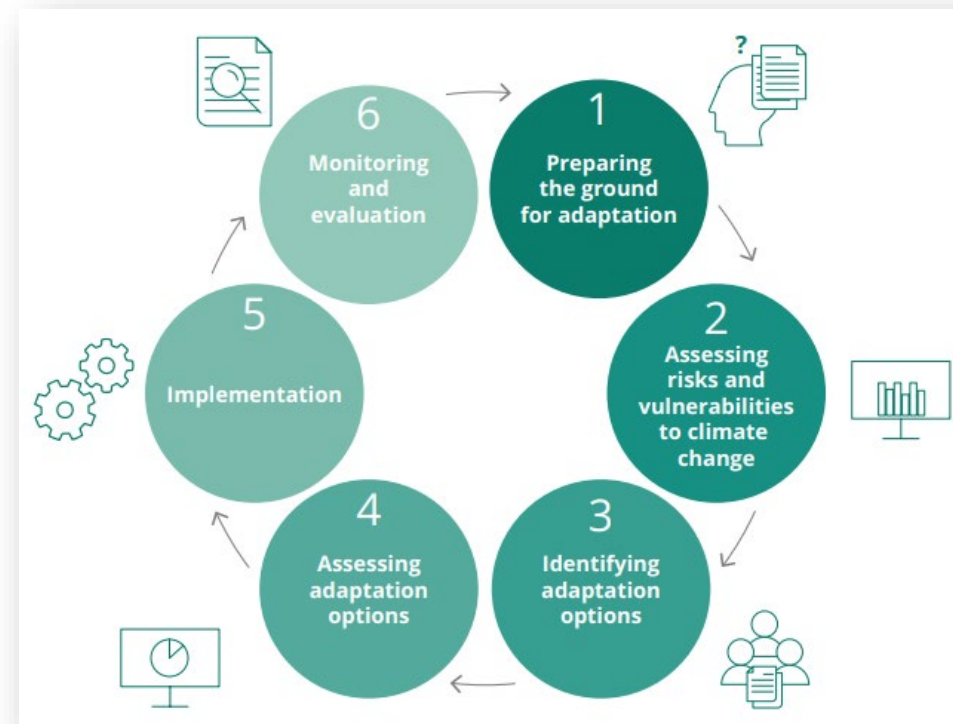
?

1
Preparing the ground for adaptation

2
Assessing risks and vulnerabilities to climate change

3
Identifying adaptation options

4
Assessing adaptation options

5
Implementation

6
Monitoring and evaluation